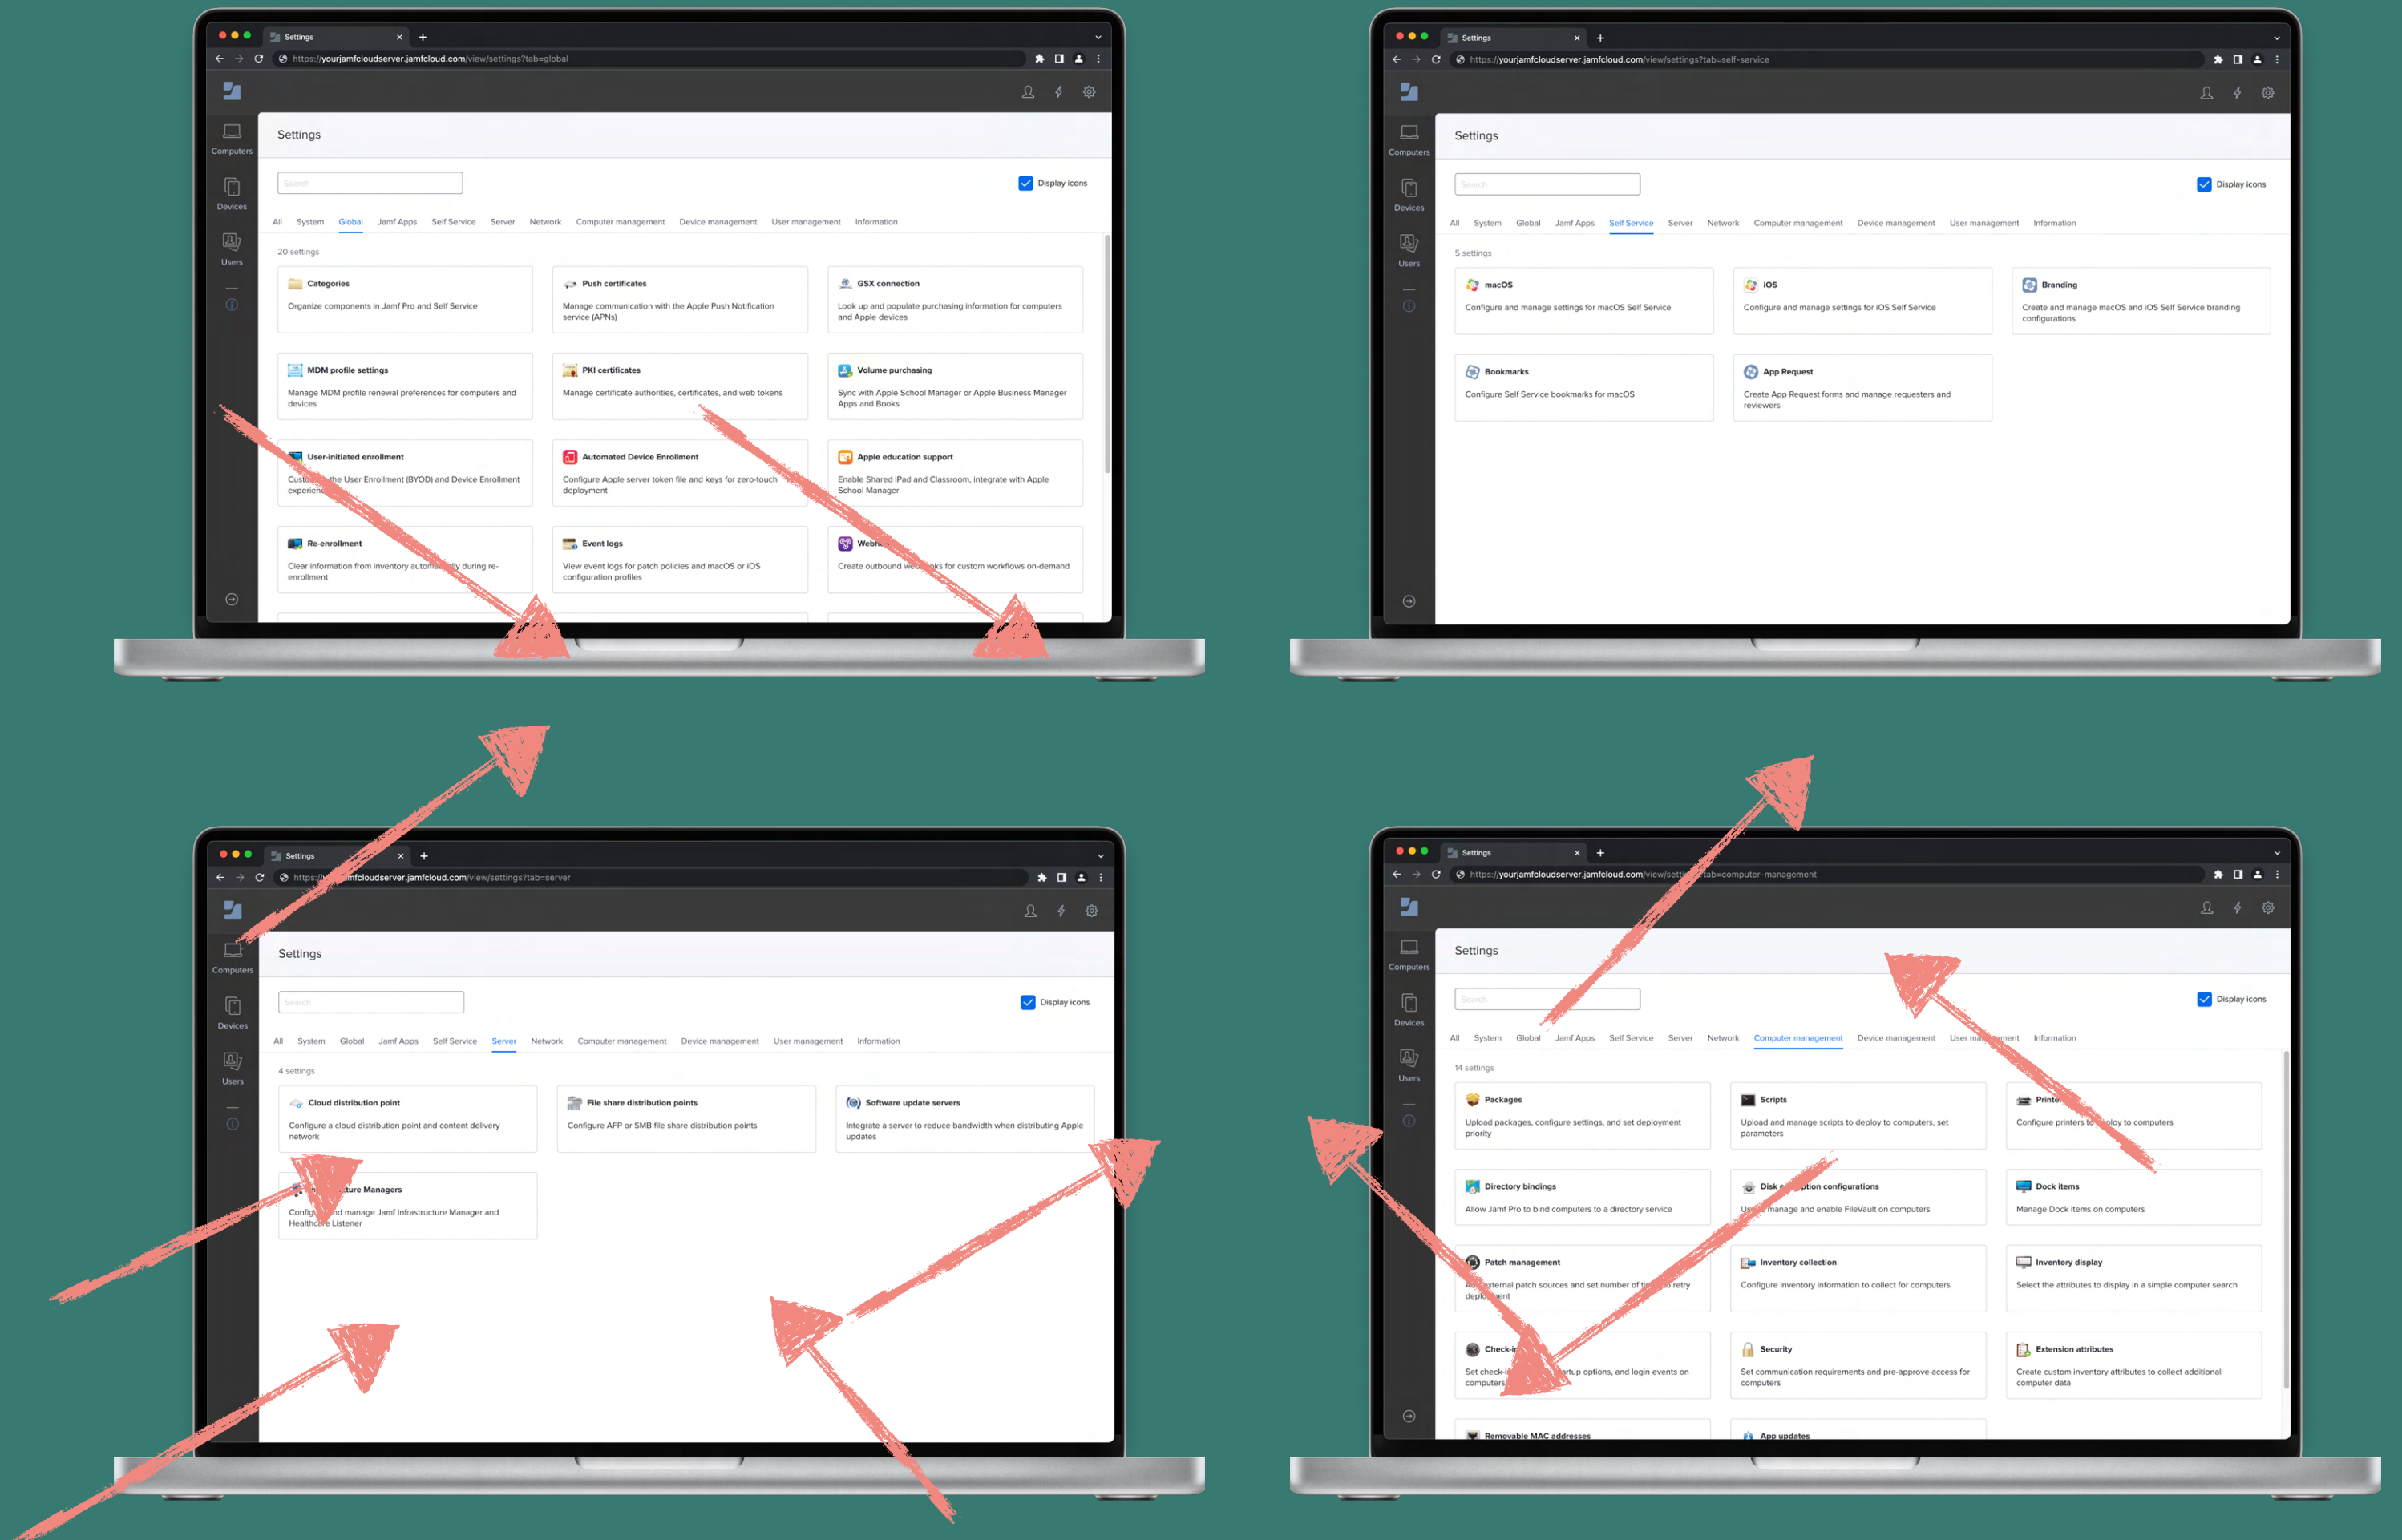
Settings
https://yourjamfcloudserver.jamfcloud.com/view/settings?tab=global

Computers
Devices
Users

Settings
Search
Display icons
All System Global Jamf Apps Self Service Server Network Computer management Device management User management Information
20 settings

Categories
Organize components in Jamf Pro and Self Service

Push certificates
Manage communication with the Apple Push Notification service (APNs)

GSX connection
Look up and populate purchasing information for computers and Apple devices

MDM profile settings
Manage MDM profile renewal preferences for computers and devices

PKI certificates
Manage certificate authorities, certificates, and web tokens

Volume purchasing
Sync with Apple School Manager or Apple Business Manager Apps and Books

User-initiated enrollment
Cust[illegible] the User Enrollment (BYOD) and Device Enrollment experien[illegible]

Automated Device Enrollment
Configure Apple server token file and keys for zero-touch deployment

Apple education support
Enable Shared iPad and Classroom, integrate with Apple School Manager

Re-enrollment
Clear information from inventory autom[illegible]ly during re-enrollment

Event logs
View event logs for patch policies and macOS or iOS configuration profiles

Webh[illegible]
Create outbound we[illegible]ks for custom workflows on-demand

Settings
https://yourjamfcloudserver.jamfcloud.com/view/settings?tab=self-service

Computers
Devices
Users

Settings
Search
Display icons
All System Global Jamf Apps Self Service Server Network Computer management Device management User management Information
5 settings

macOS
Configure and manage settings for macOS Self Service

iOS
Configure and manage settings for iOS Self Service

Branding
Create and manage macOS and iOS Self Service branding configurations

Bookmarks
Configure Self Service bookmarks for macOS

App Request
Create App Request forms and manage requesters and reviewers

Settings
https://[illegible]mfcloudserver.jamfcloud.com/view/settings?tab=server

Computers
Devices
Users

Settings
Search
Display icons
All System Global Jamf Apps Self Service Server Network Computer management Device management User management Information
4 settings

Cloud distribution point
Configure a cloud distribution point and content delivery network

File share distribution points
Configure AFP or SMB file share distribution points

Software update servers
Integrate a server to reduce bandwidth when distributing Apple updates

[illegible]ture Managers
Config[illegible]nd manage Jamf Infrastructure Manager and Healthca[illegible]e Listener

Settings
https://yourjamfcloudserver.jamfcloud.com/view/setti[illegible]tab=computer-management

Computers
Devices
Users

Settings
Search
Display icons
All System Global Jamf Apps Self Service Server Network Computer management Device management User ma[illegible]ement Information
14 settings

Packages
Upload packages, configure settings, and set deployment priority

Scripts
Upload and manage scripts to deploy to computers, set parameters

Print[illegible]
Configure printers to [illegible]loy to computers

Directory bindings
Allow Jamf Pro to bind computers to a directory service

Disk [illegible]ption configurations
U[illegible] manage and enable FileVault on computers

Dock items
Manage Dock items on computers

Patch management
A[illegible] external patch sources and set number of t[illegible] to retry depl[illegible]ent

Inventory collection
Configure inventory information to collect for computers

Inventory display
Select the attributes to display in a simple computer search

Check-i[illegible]
Set check-i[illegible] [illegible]rtup options, and login events on computers

Security
Set communication requirements and pre-approve access for computers

Extension attributes
Create custom inventory attributes to collect additional computer data

Removable MAC addresses

App updates